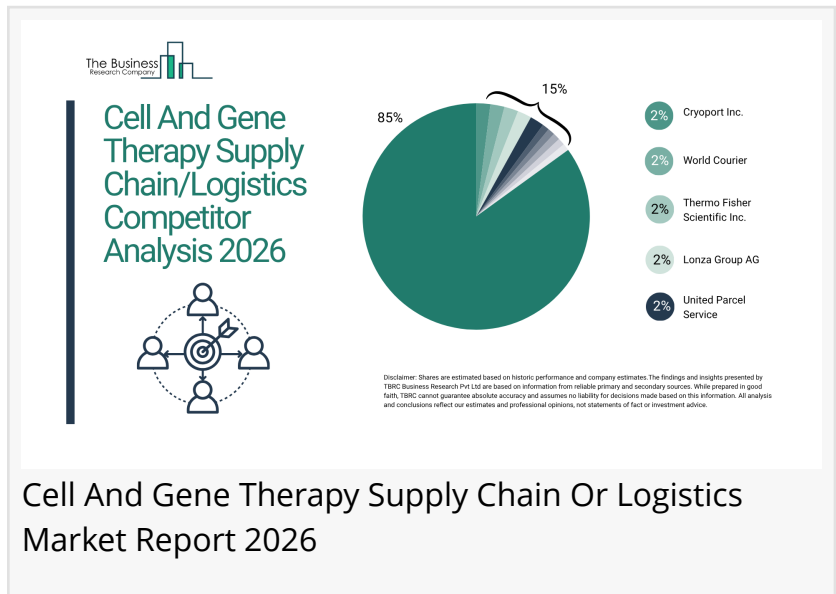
The Business
Research Company

Cell And Gene Therapy Supply Chain/Logistics Competitor Analysis 2026

85%

15%

2% Cryoport Inc.

2% World Courier

2% Thermo Fisher Scientific Inc.

2% Lonza Group AG

2% United Parcel Service

Disclaimer: Shares are estimated based on historic performance and company estimates.The findings and insights presented by TBRC Business Research Pvt Ltd are based on information from reliable primary and secondary sources. While prepared in good faith, TBRC cannot guarantee absolute accuracy and assumes no liability for decisions made based on this information. All analysis and conclusions reflect our estimates and professional opinions, not statements of fact or investment advice.

Cell And Gene Therapy Supply Chain Or Logistics Market Report 2026